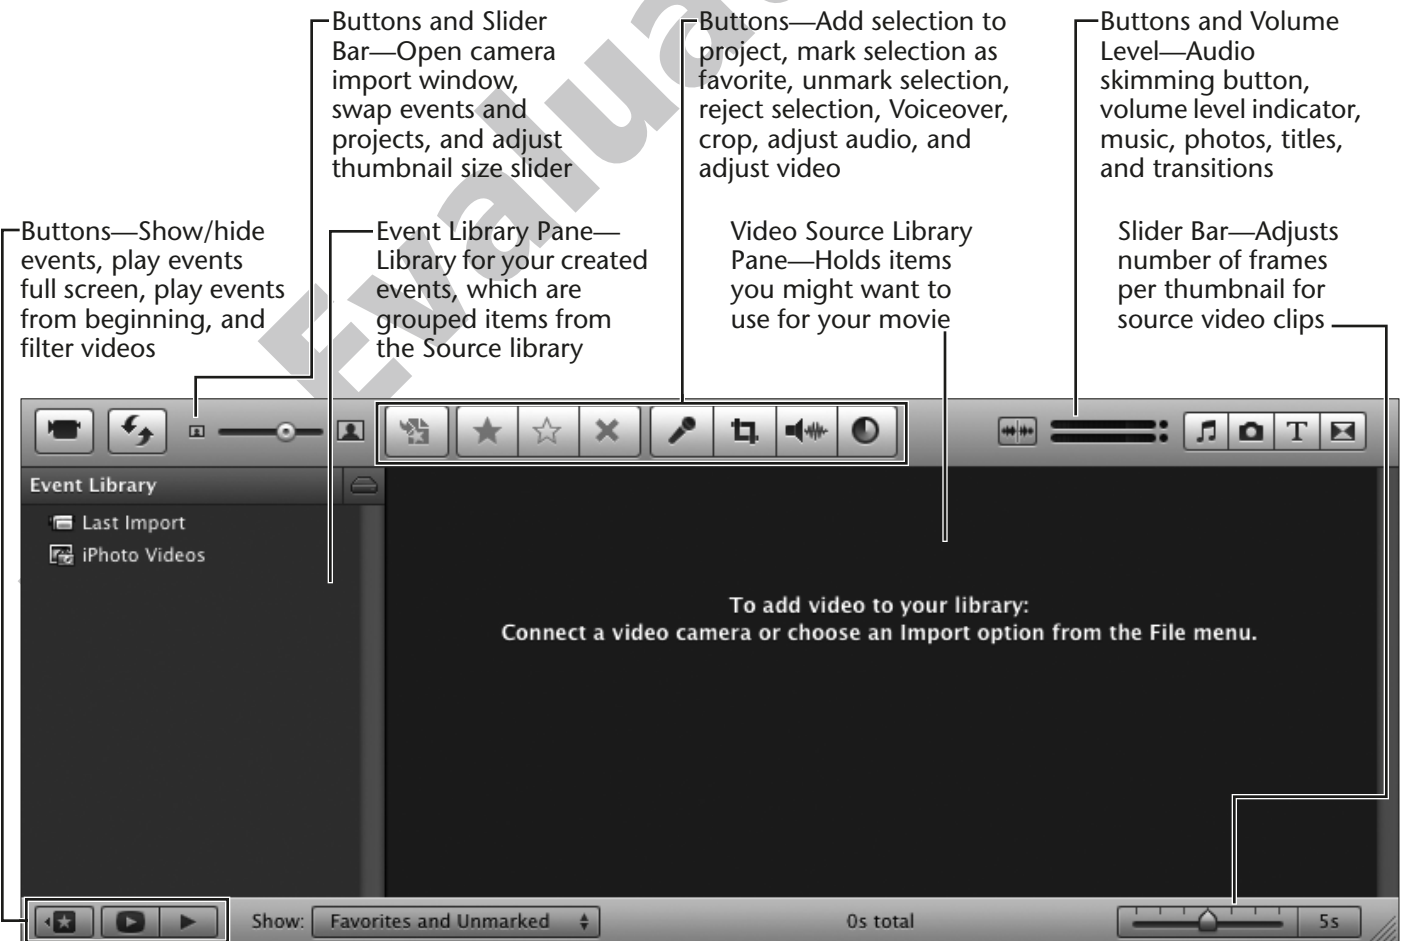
Buttons and Slider Bar—Open camera import window, swap events and projects, and adjust thumbnail size slider

Buttons—Add selection to project, mark selection as favorite, unmark selection, reject selection, Voiceover, crop, adjust audio, and adjust video

Buttons and Volume Level—Audio skimming button, volume level indicator, music, photos, titles, and transitions

Buttons—Show/hide events, play events full screen, play events from beginning, and filter videos

Event Library Pane—Library for your created events, which are grouped items from the Source library

Video Source Library Pane—Holds items you might want to use for your movie

Slider Bar—Adjusts number of frames per thumbnail for source video clips

Evaluation

Event Library

Last Import

iPhoto Videos

To add video to your library:
Connect a video camera or choose an Import option from the File menu.

Show: Favorites and Unmarked

0s total

5s